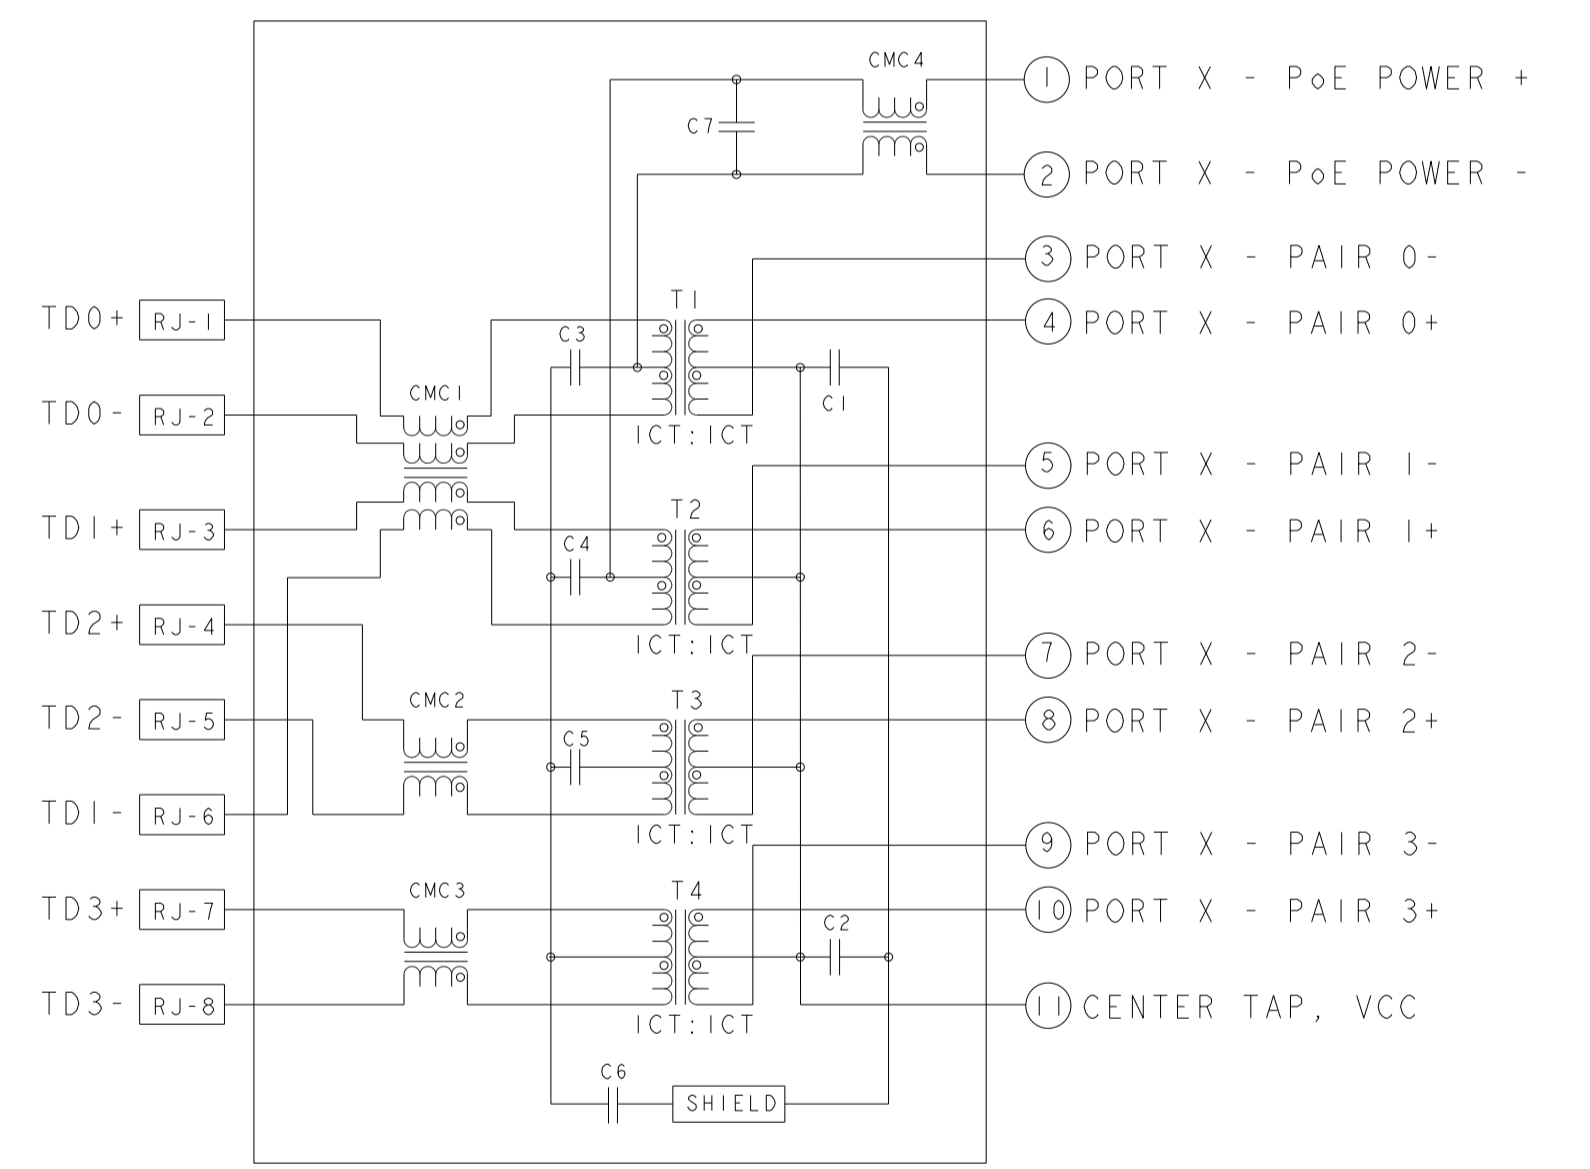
CMC4
C7
1 PORT X - PoE POWER +
2 PORT X - PoE POWER -
3 PORT X - PAIR 0-
T1
TD0+ RJ-1
4 PORT X - PAIR 0+
C3
C1
CMC1
TD0- RJ-2
ICT:ICT
5 PORT X - PAIR 1-
T2
TD1+ RJ-3
6 PORT X - PAIR 1+
C4
TD2+ RJ-4
ICT:ICT
7 PORT X - PAIR 2-
CMC2
T3
TD2- RJ-5
8 PORT X - PAIR 2+
C5
TD1- RJ-6
ICT:ICT
9 PORT X - PAIR 3-
CMC3
T4
TD3+ RJ-7
10 PORT X - PAIR 3+
C2
TD3- RJ-8
11 CENTER TAP, VCC
ICT:ICT
C6
SHIELD